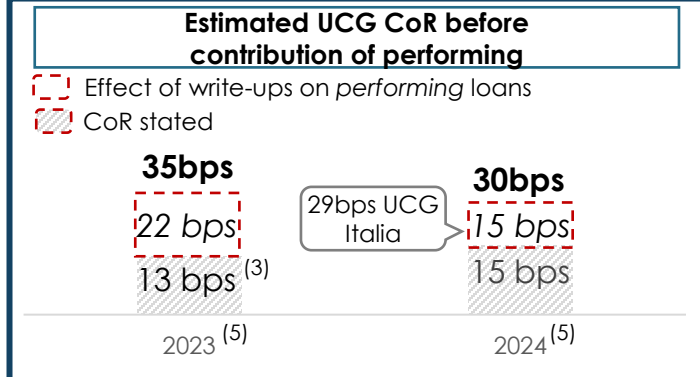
Estimated UCG CoR before contribution of performing

Effect of write-ups on *performing* loans

CoR stated

35bps

22 bps

13 bps $^{(3)}$

29bps UCG Italia

30bps

15 bps

15 bps

2023 $^{(5)}$

2024 $^{(5)}$